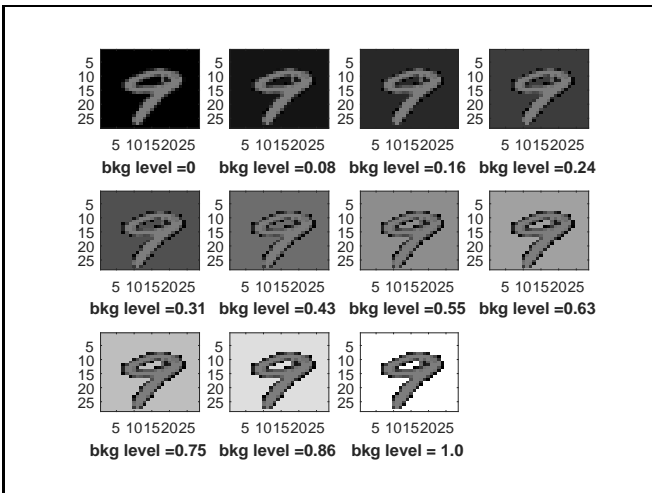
5
10
15
20
25

5 10152025
bkg level =0

5
10
15
20
25

5 10152025
bkg level =0.08

5
10
15
20
25

5 10152025
bkg level =0.16

5
10
15
20
25

5 10152025
bkg level =0.24

5
10
15
20
25

5 10152025
bkg level =0.31

5
10
15
20
25

5 10152025
bkg level =0.43

5
10
15
20
25

5 10152025
bkg level =0.55

5
10
15
20
25

5 10152025
bkg level =0.63

5
10
15
20
25

5 10152025
bkg level =0.75

5
10
15
20
25

5 10152025
bkg level =0.86

5
10
15
20
25

5 10152025
bkg level = 1.0